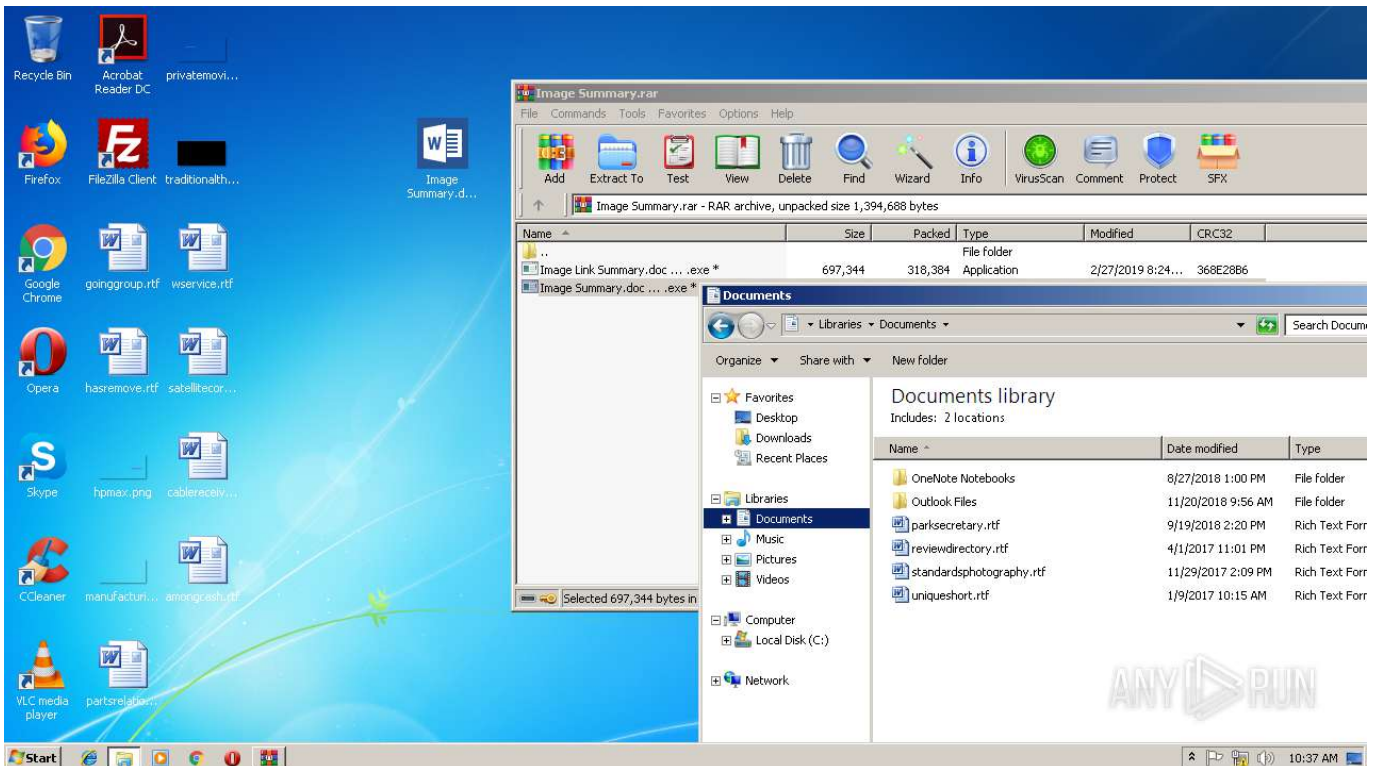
Recycle Bin
Acrobat Reader DC
privatemovi...
Firefox
FileZilla Client
traditionalth...
Image Summary.d...
Google Chrome
goinggroup.rtf
wservice.rtf
Opera
hasremove.rtf
satellitecor...
Skype
hpmax.png
cablereceiv...
CCleaner
manufacturi...
amongcash.rtf
VLC media player
partsrelatio...

Image Summary.rar
File Commands Tools Favorites Options Help
Add Extract To Test View Delete Find Wizard Info VirusScan Comment Protect SFX
Image Summary.rar - RAR archive, unpacked size 1,394,688 bytes

| Name | Size | Packed | Type | Modified | CRC32 |
|---|---|---|---|---|---|
| .. | | | File folder | | |
| Image Link Summary.doc ... .exe * | 697,344 | 318,384 | Application | 2/27/2019 8:24... | 368E28B6 |
| Image Summary.doc ... .exe * | | | | | |

Selected 697,344 bytes in

Documents
Libraries ▸ Documents ▸
Search Docum
Organize ▾ Share with ▾ New folder
Favorites
Desktop
Downloads
Recent Places
Libraries
Documents
Music
Pictures
Videos
Computer
Local Disk (C:)
Network

Documents library
Includes: 2 locations

| Name | Date modified | Type |
|---|---|---|
| OneNote Notebooks | 8/27/2018 1:00 PM | File folder |
| Outlook Files | 11/20/2018 9:56 AM | File folder |
| parksecretary.rtf | 9/19/2018 2:20 PM | Rich Text Forr |
| reviewdirectory.rtf | 4/1/2017 11:01 PM | Rich Text Forr |
| standardsphotography.rtf | 11/29/2017 2:09 PM | Rich Text Forr |
| uniqueshort.rtf | 1/9/2017 10:15 AM | Rich Text Forr |

ANY RUN
Start
10:37 AM